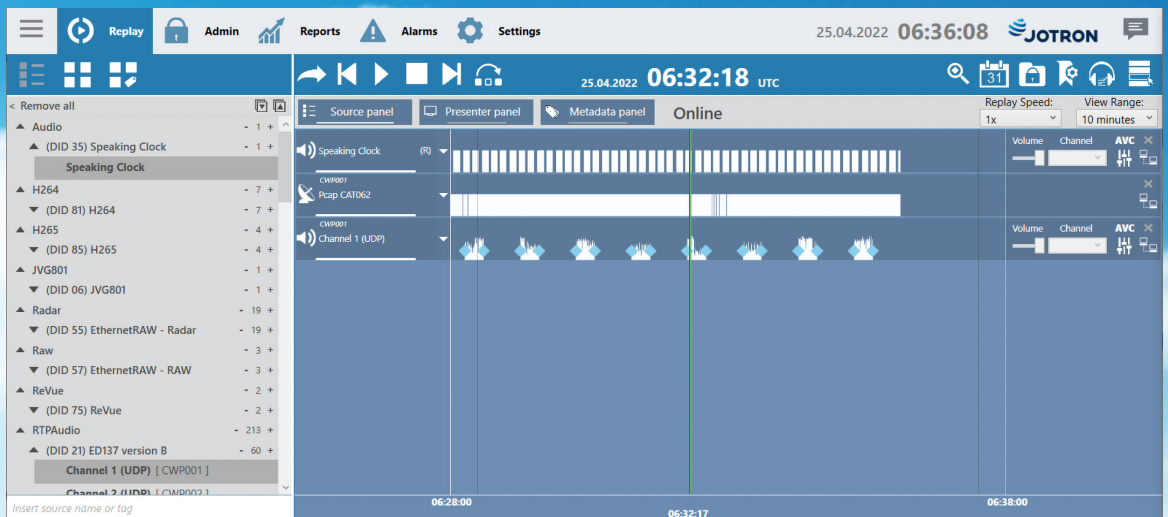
Replay Admin Reports Alarms Settings 25.04.2022 06:36:08 JOTRON

25.04.2022 06:32:18 UTC

< Remove all
Audio - 1 +
(DID 35) Speaking Clock - 1 +
Speaking Clock
H264 - 7 +
(DID 81) H264 - 7 +
H265 - 4 +
(DID 85) H265 - 4 +
JVG801 - 1 +
(DID 06) JVG801 - 1 +
Radar - 19 +
(DID 55) EthernetRAW - Radar - 19 +
Raw - 3 +
(DID 57) EthernetRAW - RAW - 3 +
ReVue - 2 +
(DID 75) ReVue - 2 +
RTPAudio - 213 +
(DID 21) ED137 version B - 60 +
Channel 1 (UDP) [ CWP001 ]
Channel 2 (UDP) [ CWP002 ]
Insert source name or tag

Source panel Presenter panel Metadata panel Online
Replay Speed: 1x
View Range: 10 minutes

Speaking Clock (R)
CWP001
Pcap CAT062
CWP001
Channel 1 (UDP)

Volume Channel AVC
Volume Channel AVC

06:28:00 06:32:17 06:38:00